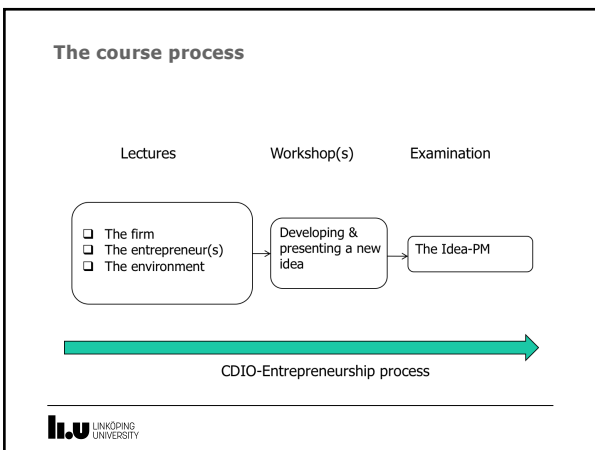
The course process

Lectures

Workshop(s)

Examination

- The firm
- The entrepreneur(s)
- The environment

Developing & presenting a new idea

The Idea-PM

CDIO-Entrepreneurship process

LINKÖPING UNIVERSITY